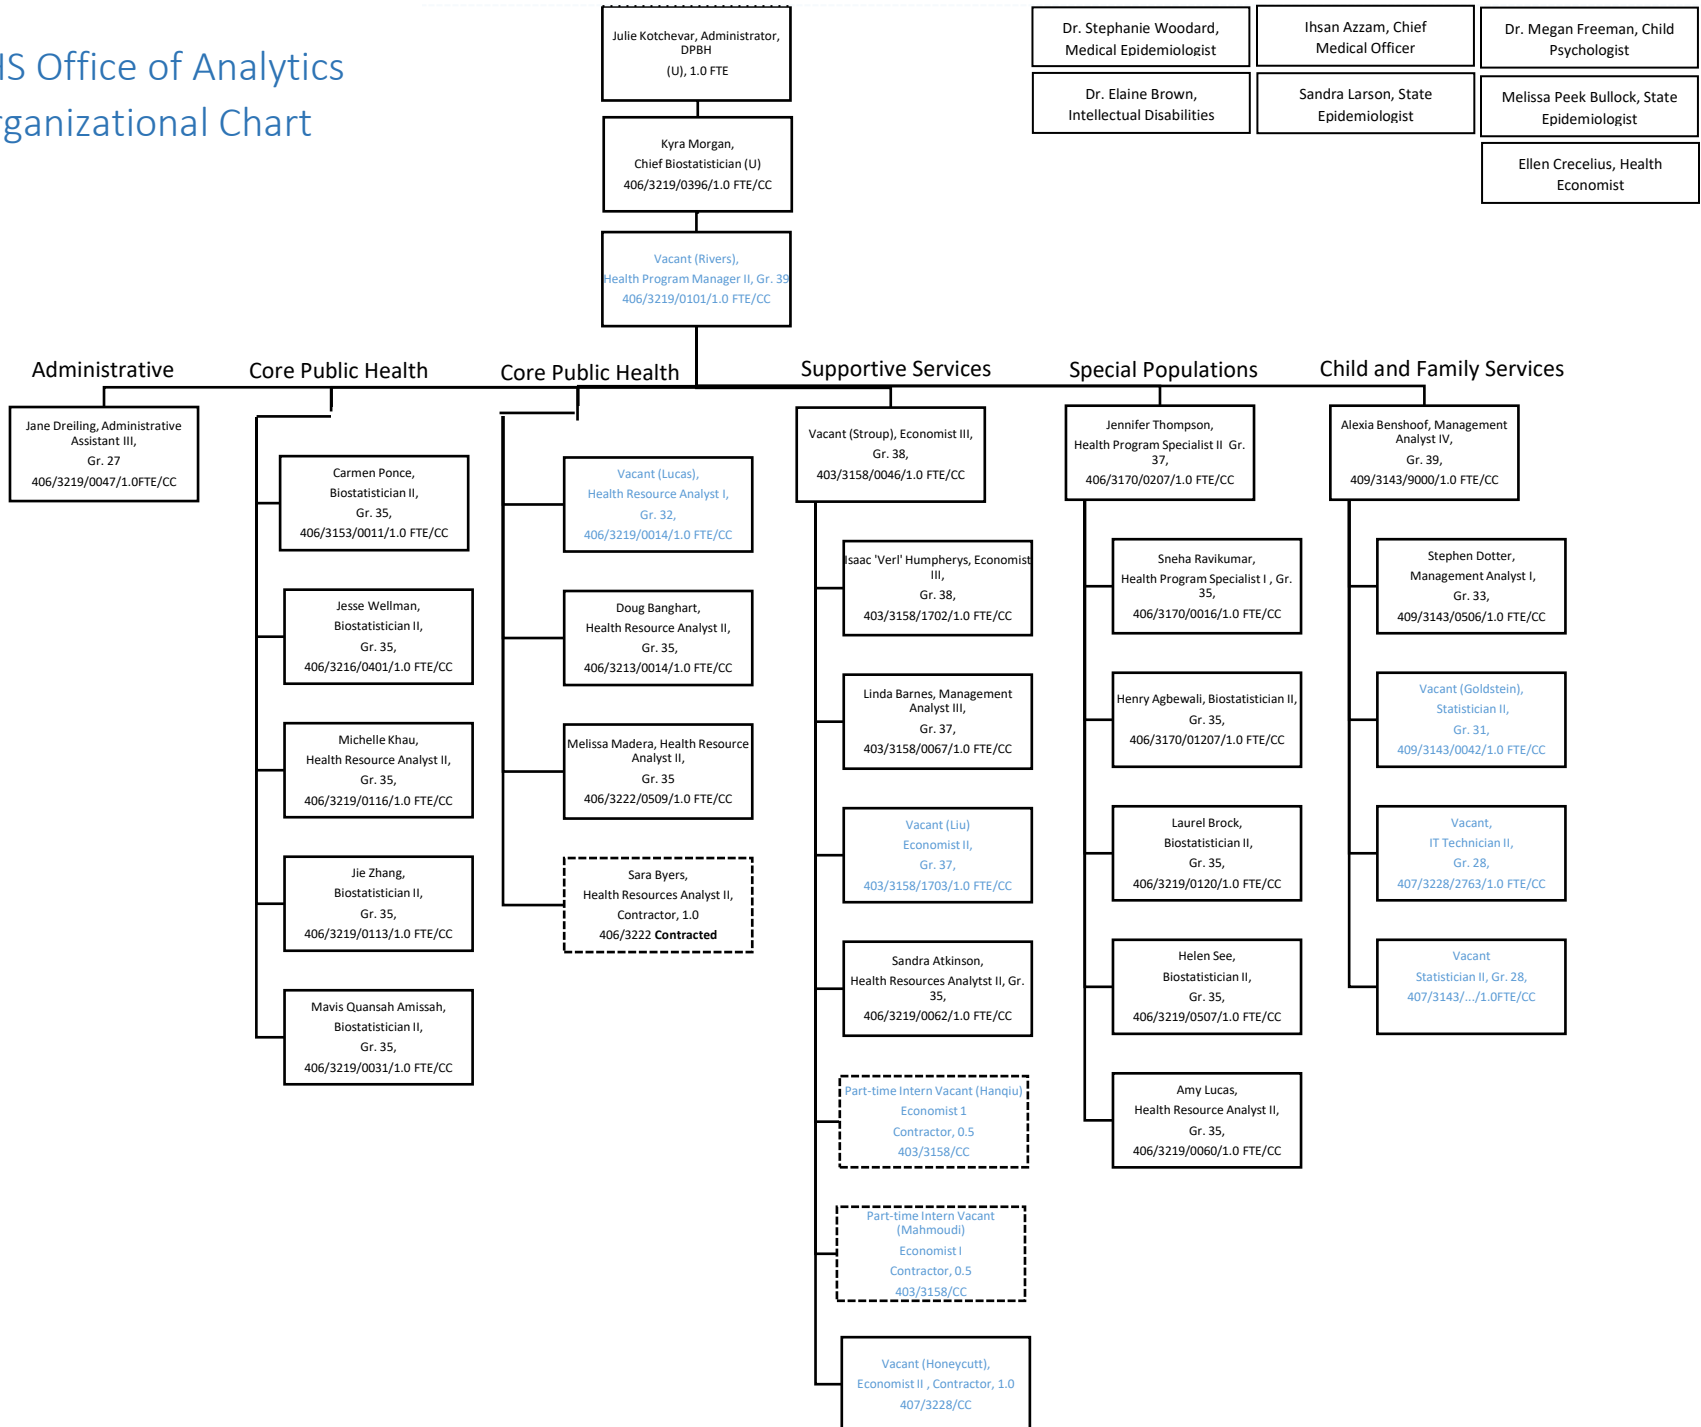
IS Office of Analytics
ganizational Chart

Julie Kotchevar, Administrator, DPBH
(U), 1.0 FTE

Kyra Morgan,
Chief Biostatistician (U)
406/3219/0396/1.0 FTE/CC

Vacant (Rivers),
Health Program Manager II, Gr. 39
406/3219/0101/1.0 FTE/CC

Dr. Stephanie Woodard, Medical Epidemiologist

Ihsan Azzam, Chief Medical Officer

Dr. Megan Freeman, Child Psychologist

Dr. Elaine Brown, Intellectual Disabilities

Sandra Larson, State Epidemiologist

Melissa Peek Bullock, State Epidemiologist

Ellen Crecelius, Health Economist

Administrative

Jane Dreiling, Administrative Assistant III,
Gr. 27
406/3219/0047/1.0FTE/CC

Core Public Health

Carmen Ponce,
Biostatistician II,
Gr. 35,
406/3153/0011/1.0 FTE/CC

Jesse Wellman,
Biostatistician II,
Gr. 35,
406/3216/0401/1.0 FTE/CC

Michelle Khau,
Health Resource Analyst II,
Gr. 35,
406/3219/0116/1.0 FTE/CC

Jie Zhang,
Biostatistician II,
Gr. 35,
406/3219/0113/1.0 FTE/CC

Mavis Quansah Amissah,
Biostatistician II,
Gr. 35,
406/3219/0031/1.0 FTE/CC

Core Public Health

Vacant (Lucas),
Health Resource Analyst I,
Gr. 32,
406/3219/0014/1.0 FTE/CC

Doug Banghart,
Health Resource Analyst II,
Gr. 35,
406/3213/0014/1.0 FTE/CC

Melissa Madera, Health Resource Analyst II,
Gr. 35
406/3222/0509/1.0 FTE/CC

Sara Byers,
Health Resources Analyst II,
Contractor, 1.0
406/3222 **Contracted**

Supportive Services

Vacant (Stroup), Economist III,
Gr. 38,
403/3158/0046/1.0 FTE/CC

Isaac 'Verl' Humpherys, Economist III,
Gr. 38,
403/3158/1702/1.0 FTE/CC

Linda Barnes, Management Analyst III,
Gr. 37,
403/3158/0067/1.0 FTE/CC

Vacant (Liu)
Economist II,
Gr. 37,
403/3158/1703/1.0 FTE/CC

Sandra Atkinson,
Health Resources Analytst II, Gr. 35,
406/3219/0062/1.0 FTE/CC

Part-time Intern Vacant (Hanqiu)
Economist 1
Contractor, 0.5
403/3158/CC

Part-time Intern Vacant (Mahmoudi)
Economist I
Contractor, 0.5
403/3158/CC

Vacant (Honeycutt),
Economist II , Contractor, 1.0
407/3228/CC

Special Populations

Jennifer Thompson,
Health Program Specialist II Gr. 37,
406/3170/0207/1.0 FTE/CC

Sneha Ravikumar,
Health Program Specialist I , Gr. 35,
406/3170/0016/1.0 FTE/CC

Henry Agbewali, Biostatistician II,
Gr. 35,
406/3170/01207/1.0 FTE/CC

Laurel Brock,
Biostatistician II,
Gr. 35,
406/3219/0120/1.0 FTE/CC

Helen See,
Biostatistician II,
Gr. 35,
406/3219/0507/1.0 FTE/CC

Amy Lucas,
Health Resource Analyst II,
Gr. 35,
406/3219/0060/1.0 FTE/CC

Child and Family Services

Alexia Benshoof, Management Analyst IV,
Gr. 39,
409/3143/9000/1.0 FTE/CC

Stephen Dotter,
Management Analyst I,
Gr. 33,
409/3143/0506/1.0 FTE/CC

Vacant (Goldstein),
Statistician II,
Gr. 31,
409/3143/0042/1.0 FTE/CC

Vacant,
IT Technician II,
Gr. 28,
407/3228/2763/1.0 FTE/CC

Vacant
Statistician II, Gr. 28,
407/3143/.../1.0FTE/CC